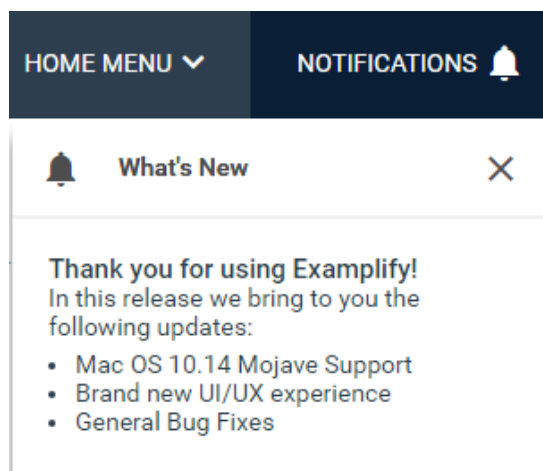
HOME MENU NOTIFICATIONS

What's New

Thank you for using Examplify!
In this release we bring to you the following updates:
• Mac OS 10.14 Mojave Support
• Brand new UI/UX experience
• General Bug Fixes